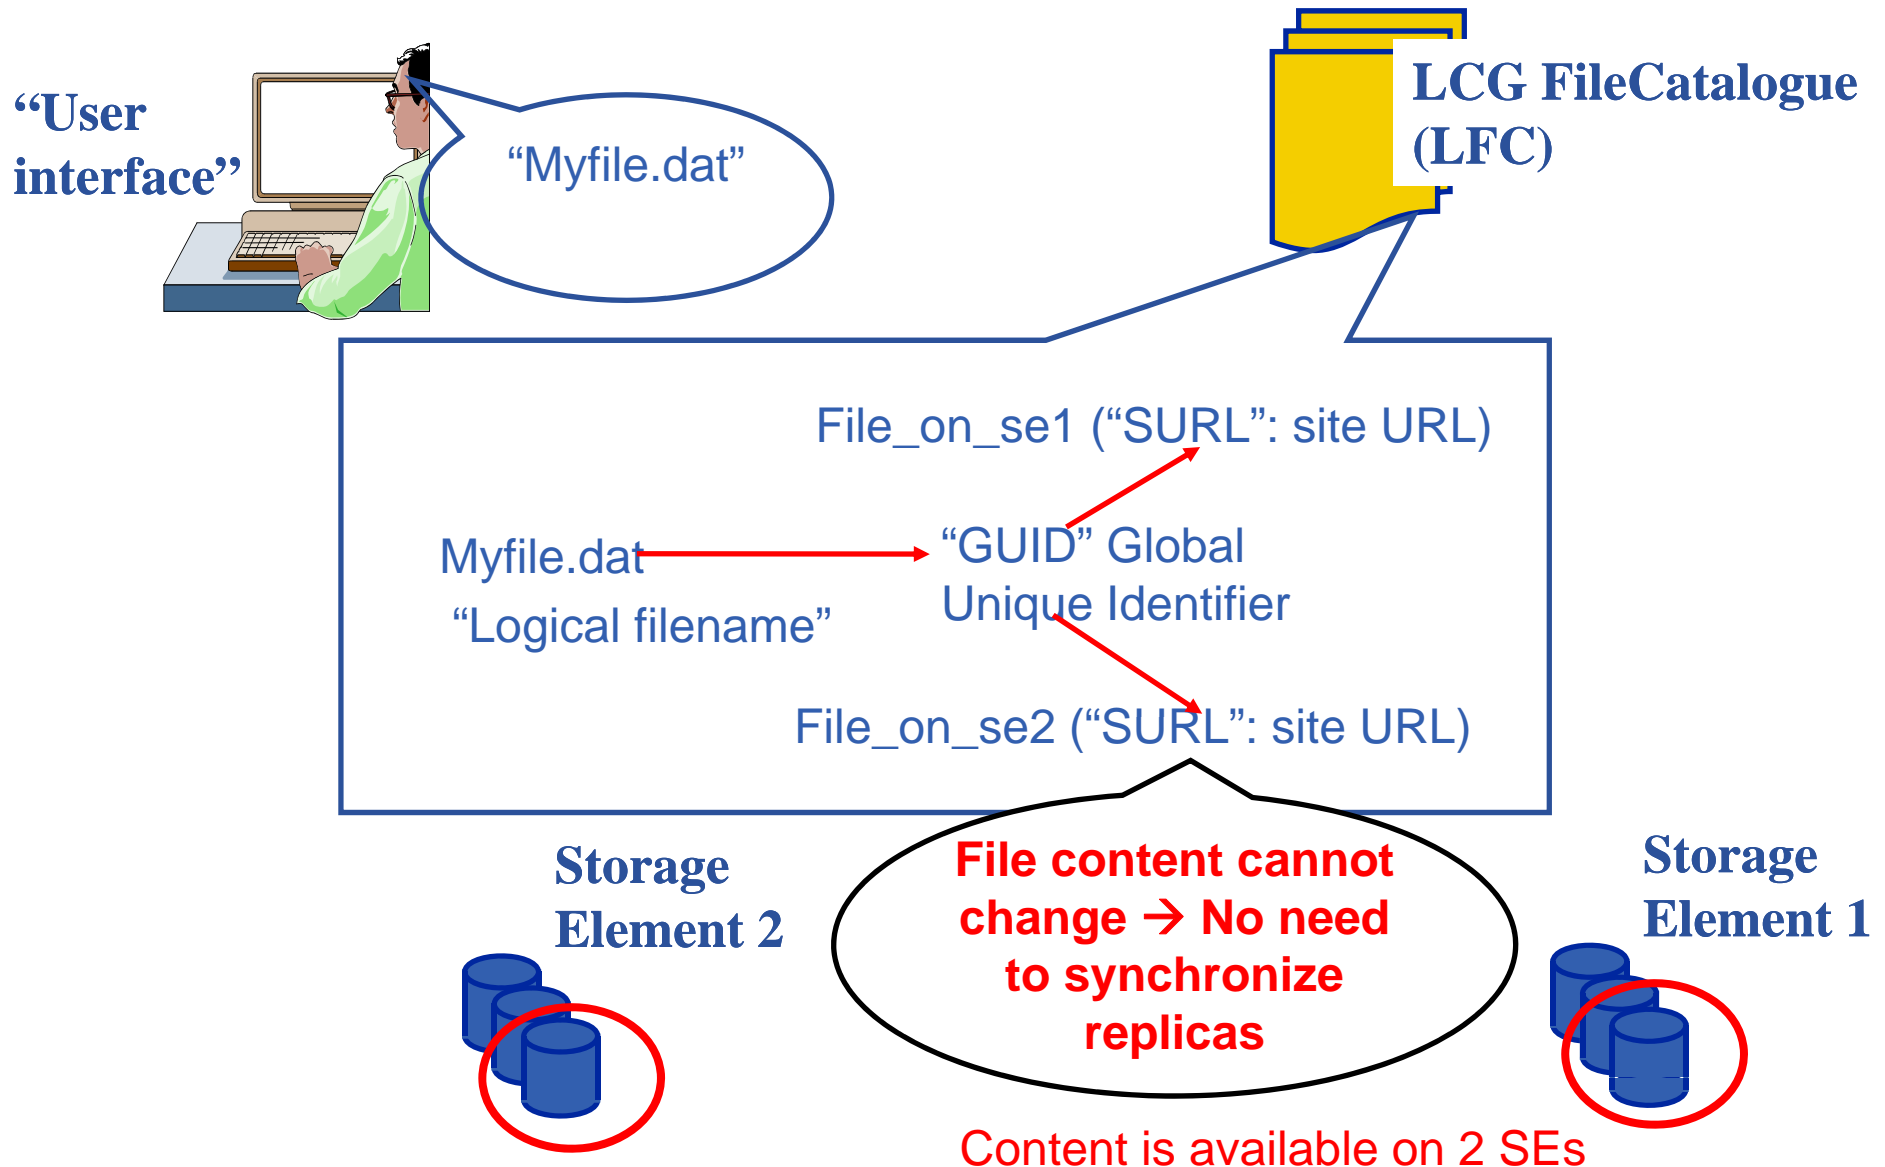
“User interface”

“Myfile.dat”

LCG FileCatalogue (LFC)

File_on_se1 (“SURL”: site URL)

Myfile.dat
“Logical filename”

“GUID” Global Unique Identifier

File_on_se2 (“SURL”: site URL)

Storage Element 2

File content cannot change → No need to synchronize replicas

Storage Element 1

Content is available on 2 SEs